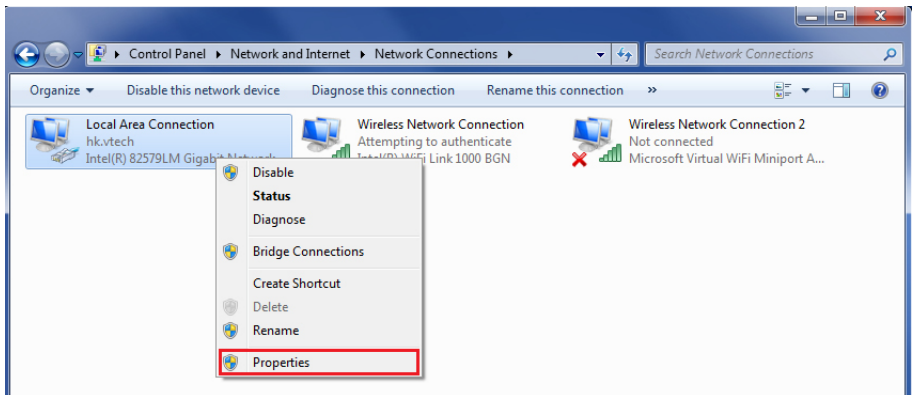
Control Panel ▸ Network and Internet ▸ Network Connections ▸

Search Network Connections

Organize ▾ Disable this network device Diagnose this connection Rename this connection »

Local Area Connection
hk.vtech
Intel(R) 82579LM Gigabit Network

Wireless Network Connection
Attempting to authenticate
Intel(R) WiFi Link 1000 BGN

Wireless Network Connection 2
Not connected
Microsoft Virtual WiFi Miniport A...

Disable
Status
Diagnose
Bridge Connections
Create Shortcut
Delete
Rename
Properties